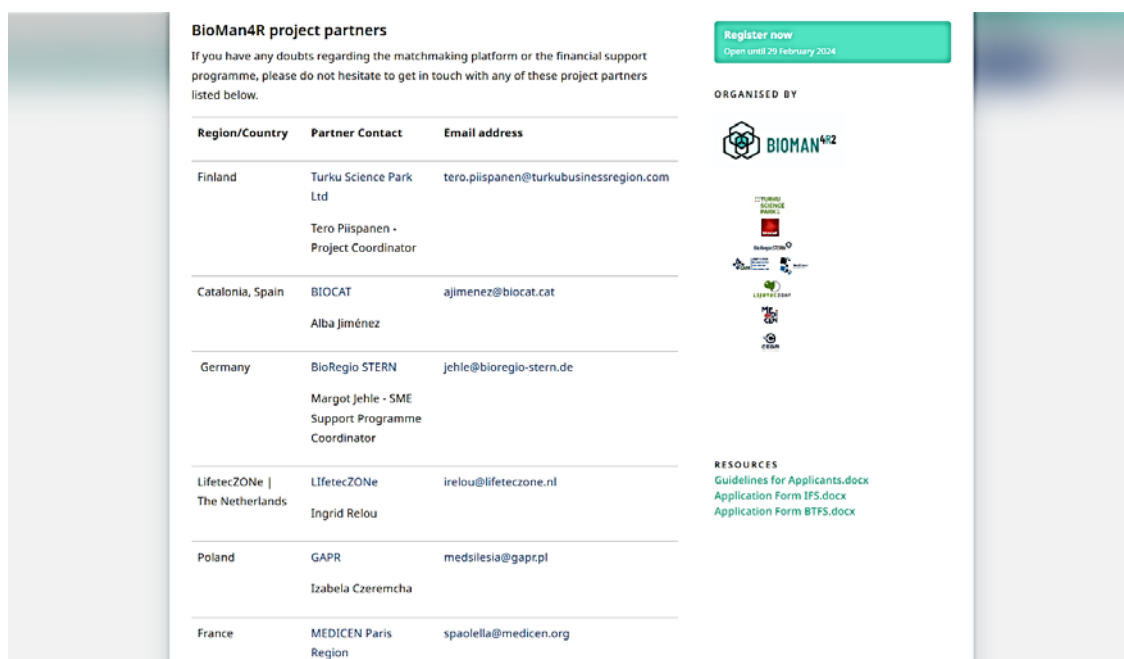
BioMan4R project partners

If you have any doubts regarding the matchmaking platform or the financial support programme, please do not hesitate to get in touch with any of these project partners listed below.

| Region/Country | Partner Contact | Email address |
|---|---|---|
| Finland | Turku Science Park Ltd<br>Tero Piispanen - Project Coordinator | tero.piispanen@turkubusinessregion.com |
| Catalonia, Spain | BIOCAT<br>Alba Jiménez | ajimenez@biocat.cat |
| Germany | BioRegio STERN<br>Margot Jehle - SME Support Programme Coordinator | jehle@bioregio-stern.de |
| LifetecZONe \| The Netherlands | LIfetecZONe<br>Ingrid Relou | irelou@lifeteczone.nl |
| Poland | GAPR<br>Izabela Czeremcha | medsilesia@gapr.pl |
| France | MEDICEN Paris Region | spaolella@medicen.org |

Register now
Open until 29 February 2024

ORGANISED BY

BIOMAN$^{4R2}$

TURKU SCIENCE PARK

BioRegio STERN

LIFETECZONE

CEGA

RESOURCES
Guidelines for Applicants.docx
Application Form IFS.docx
Application Form BTFS.docx